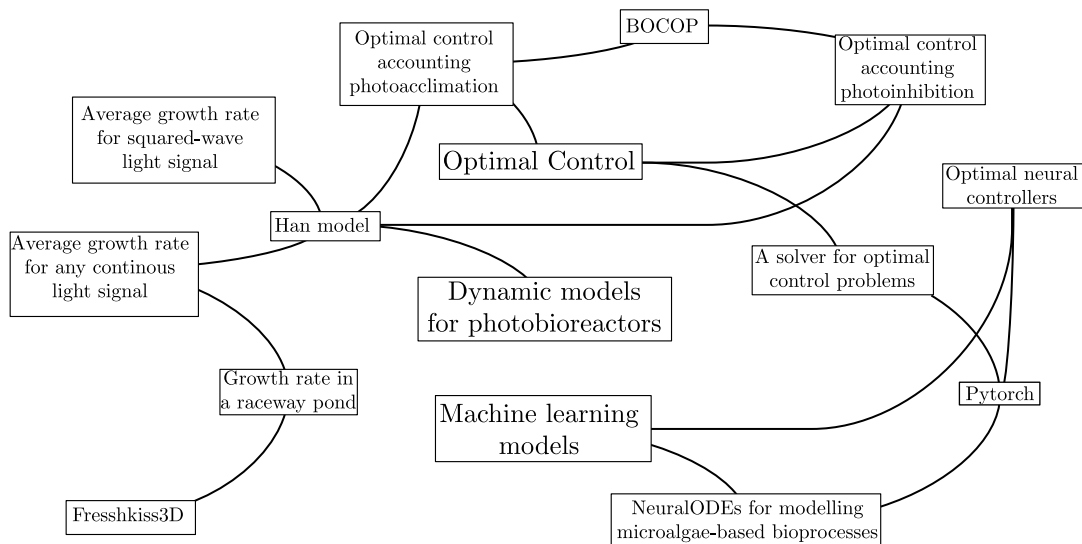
BOCOP

Optimal control accounting photoacclimation

Optimal control accounting photoinhibition

Average growth rate for squared-wave light signal

Optimal Control

Optimal neural controllers

Han model

Average growth rate for any continous light signal

A solver for optimal control problems

Dynamic models for photobioreactors

Growth rate in a raceway pond

Pytorch

Machine learning models

Fresshkiss3D

NeuralODEs for modelling microalgae-based bioprocesses